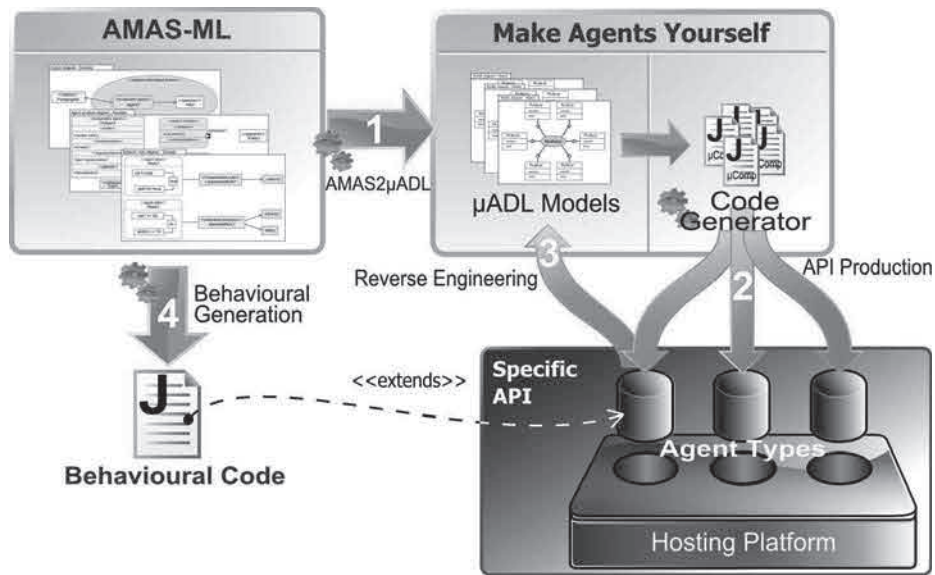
AMAS-ML

Make Agents Yourself

1

AMAS2µADL

µADL Models

J µComp µComp

Code Generator

3

Reverse Engineering

2

API Production

4 Behavioural Generation

J

Behavioural Code

<<extends>>

Specific API

Agent Types

Hosting Platform